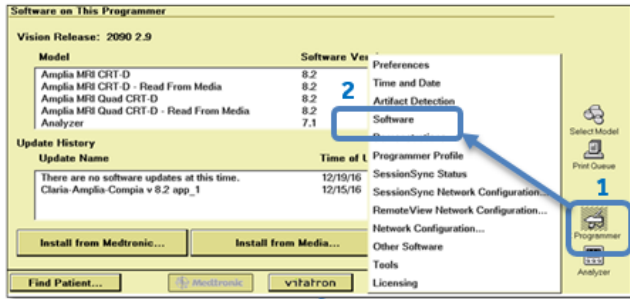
Software on This Programmer

Vision Release: 2090 2.9

| Model | Software Ver |
|---|---|
| Amplia MRI CRT-D | 8.2 |
| Amplia MRI CRT-D - Read From Media | 8.2 |
| Amplia MRI Quad CRT-D | 8.2 |
| Amplia MRI Quad CRT-D - Read From Media | 8.2 |
| Analyzer | 7.1 |

Update History

| Update Name | Time of U |
|---|---|
| There are no software updates at this time. | 12/19/16 |
| Claria-Amplia-Compia v 8.2 app_1 | 12/15/16 |

Install from Medtronic...

Install from Media...

Find Patient...

Medtronic

vitatron

Preferences
Time and Date
Artifact Detection
Software
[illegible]
Programmer Profile
SessionSync Status
SessionSync Network Configuration...
RemoteView Network Configuration...
Network Configuration...
Other Software
Tools
Licensing

2

1

Select Model
Print Queue
Programmer
Analyzer